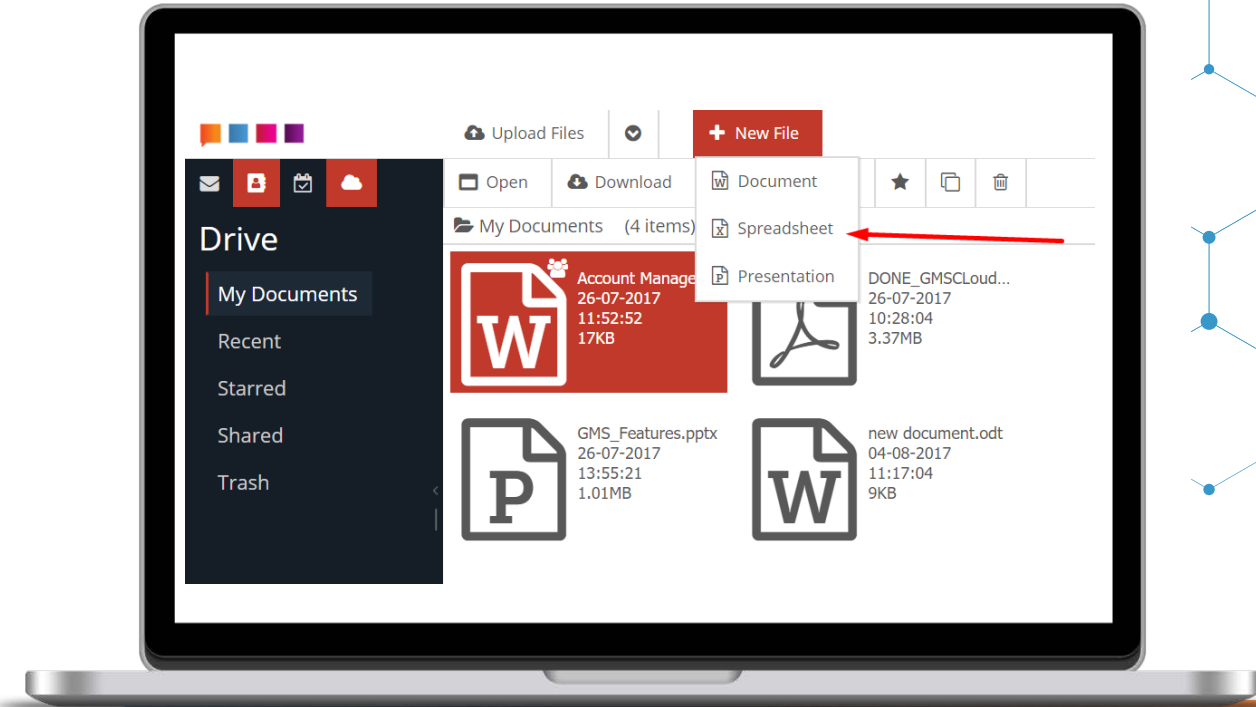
Upload Files

New File

Open

Download

Document

Spreadsheet

Presentation

Drive

My Documents

Recent

Starred

Shared

Trash

My Documents (4 items)

Account Manage
26-07-2017
11:52:52
17KB

DONE_GMSCLoud...
26-07-2017
10:28:04
3.37MB

GMS_Features.pptx
26-07-2017
13:55:21
1.01MB

new document.odt
04-08-2017
11:17:04
9KB